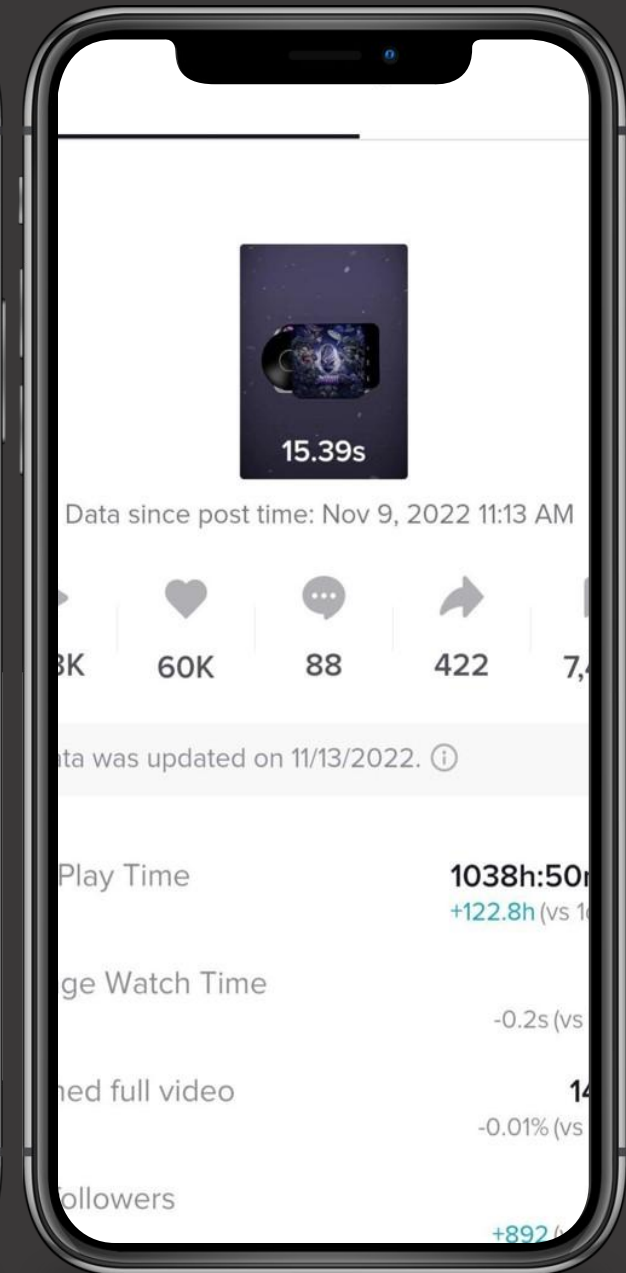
15.39s

Data since post time: Nov 9, 2022 11:13 AM

3K 60K 88 422 7,

ta was updated on 11/13/2022.

Play Time
1038h:50
+122.8h (vs 1

ge Watch Time
-0.2s (vs

hed full video
1
-0.01% (vs

ollowers
+892